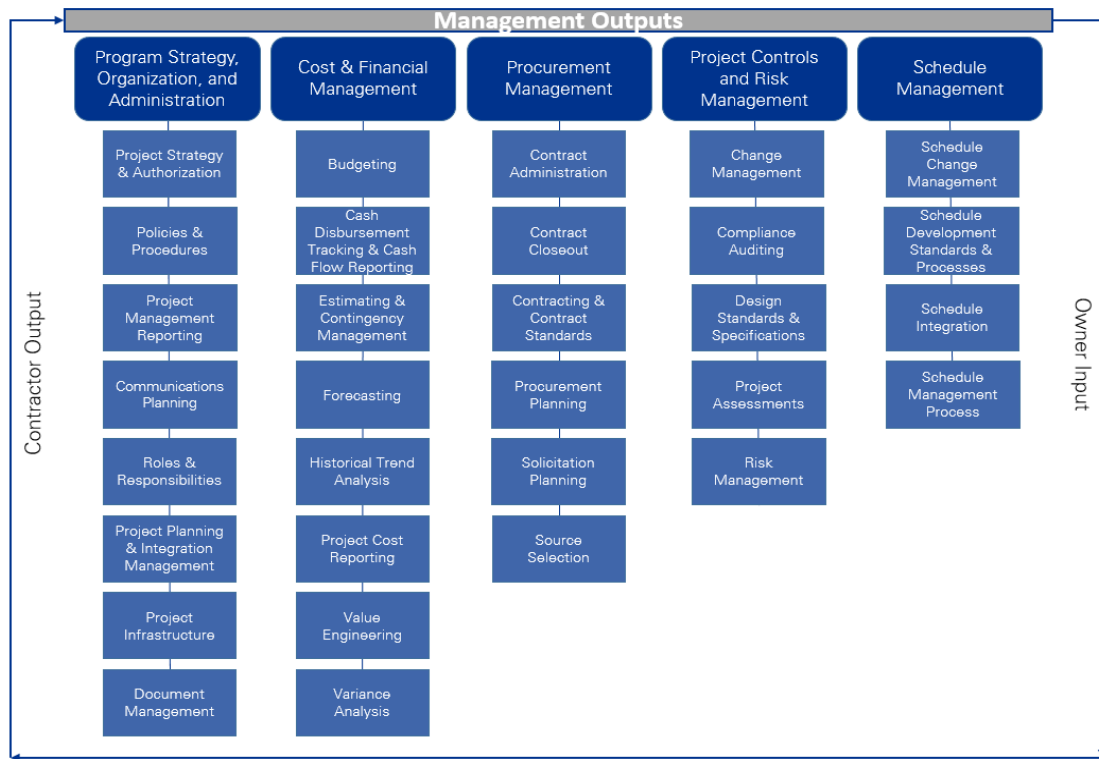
Management Outputs

Contractor Output

Program Strategy, Organization, and Administration

Project Strategy & Authorization

Policies & Procedures

Project Management Reporting

Communications Planning

Roles & Responsibilities

Project Planning & Integration Management

Project Infrastructure

Document Management

Cost & Financial Management

Budgeting

Cash Disbursement Tracking & Cash Flow Reporting

Estimating & Contingency Management

Forecasting

Historical Trend Analysis

Project Cost Reporting

Value Engineering

Variance Analysis

Procurement Management

Contract Administration

Contract Closeout

Contracting & Contract Standards

Procurement Planning

Solicitation Planning

Source Selection

Project Controls and Risk Management

Change Management

Compliance Auditing

Design Standards & Specifications

Project Assessments

Risk Management

Schedule Management

Schedule Change Management

Schedule Development Standards & Processes

Schedule Integration

Schedule Management Process

Owner Input